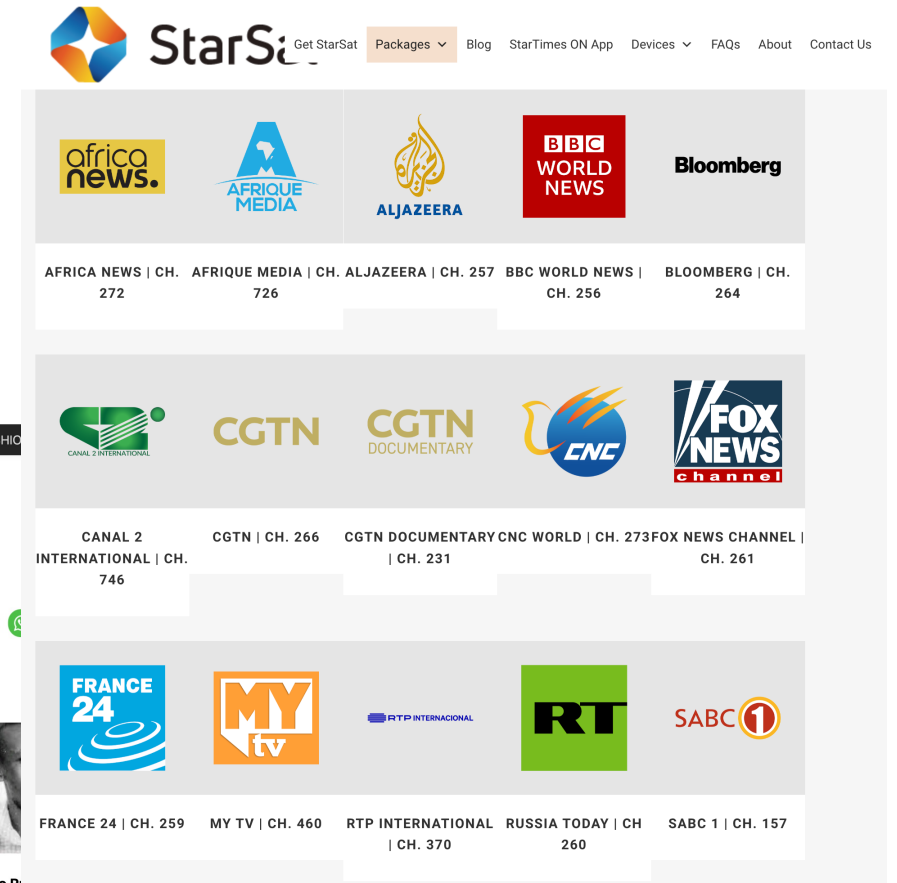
StarSat

Get StarSat Packages Blog StarTimes ON App Devices FAQs About Contact Us

africa news.

AFRIQUE MEDIA

ALJAZEERA

BBC WORLD NEWS

Bloomberg

AFRICA NEWS | CH. 272

AFRIQUE MEDIA | CH. 726

ALJAZEERA | CH. 257

BBC WORLD NEWS | CH. 256

BLOOMBERG | CH. 264

CANAL 2 INTERNATIONAL

CGTN

CGTN DOCUMENTARY

CNC

FOX NEWS channel

CANAL 2 INTERNATIONAL | CH. 746

CGTN | CH. 266

CGTN DOCUMENTARY | CH. 231

CNC WORLD | CH. 273

FOX NEWS CHANNEL | CH. 261

FRANCE 24

MY tv

RTP INTERNACIONAL

RT

SABC 1

FRANCE 24 | CH. 259

MY TV | CH. 460

RTP INTERNATIONAL | CH. 370

RUSSIA TODAY | CH 260

SABC 1 | CH. 157